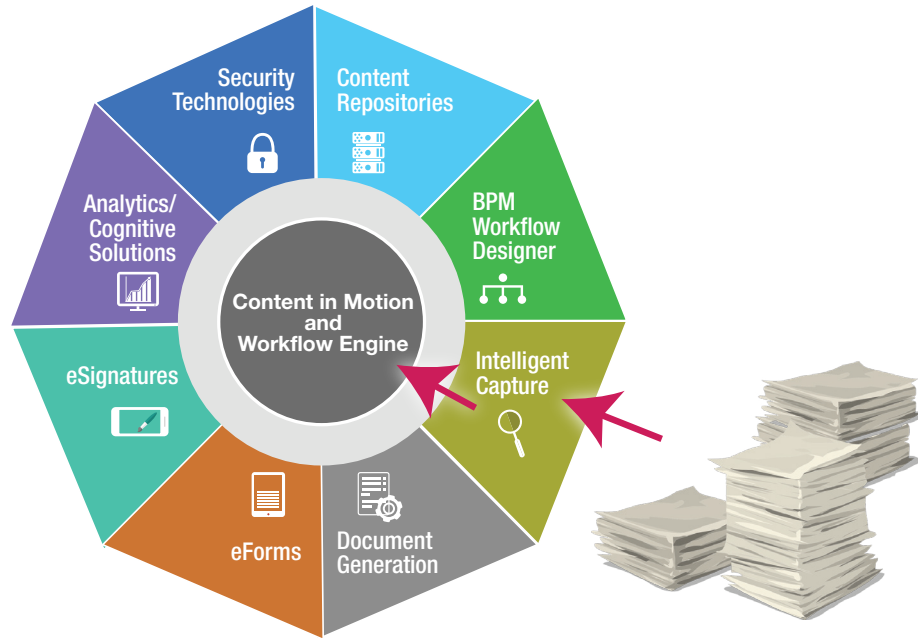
Security Technologies

Content Repositories

BPM Workflow Designer

Intelligent Capture

Document Generation

eForms

eSignatures

Analytics/ Cognitive Solutions

Content in Motion and Workflow Engine